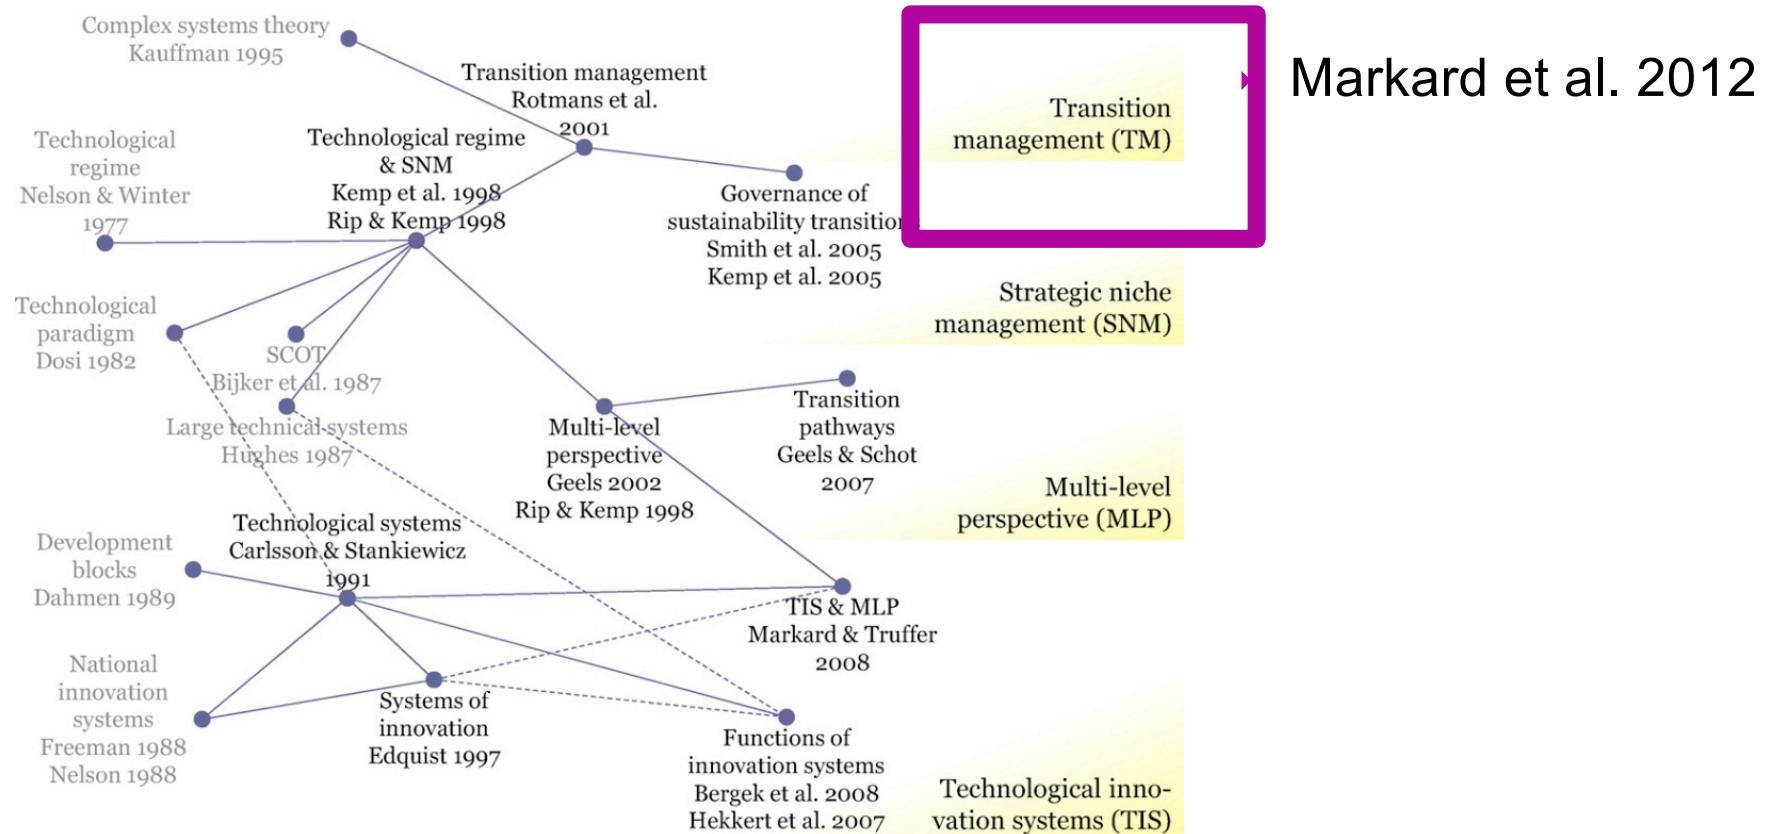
Complex systems theory
Kauffman 1995

Transition management
Rotmans et al.
2001

Transition management (TM)

Markard et al. 2012

Technological regime
Nelson & Winter
1977

Technological regime & SNM
Kemp et al. 1998
Rip & Kemp 1998

Governance of sustainability transitions
Smith et al. 2005
Kemp et al. 2005

Strategic niche management (SNM)

Technological paradigm
Dosi 1982

SCOT
Bijker et al. 1987

Large technical systems
Hughes 1987

Multi-level perspective
Geels 2002
Rip & Kemp 1998

Transition pathways
Geels & Schot
2007

Multi-level perspective (MLP)

Technological systems
Carlsson & Stankiewicz
1991

Development blocks
Dahmen 1989

TIS & MLP
Markard & Truffer
2008

National innovation systems
Freeman 1988
Nelson 1988

Systems of innovation
Edquist 1997

Functions of innovation systems
Bergek et al. 2008
Hekkert et al. 2007

Technological innovation systems (TIS)